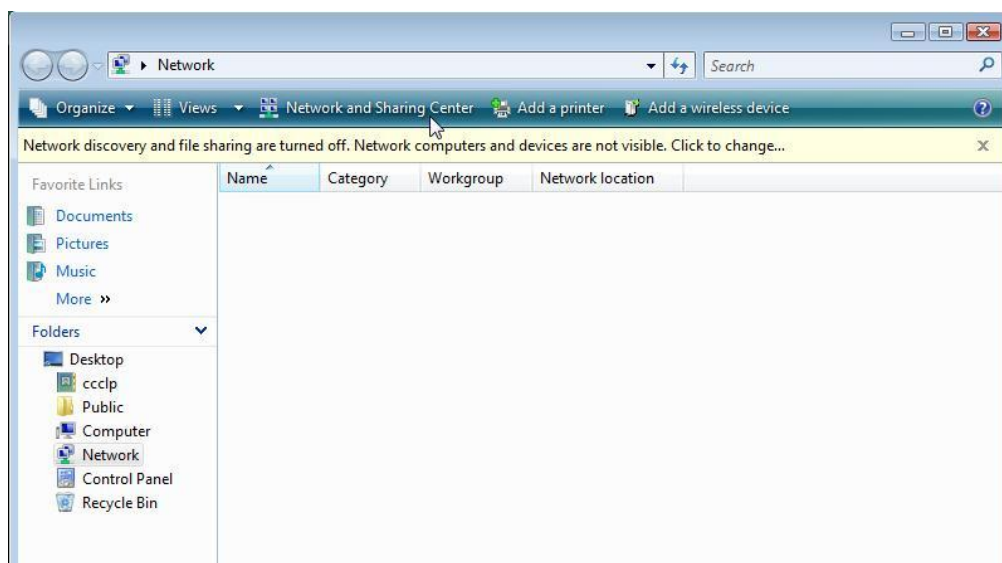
Network

Search

Organize ▾ Views ▾ Network and Sharing Center Add a printer Add a wireless device

Network discovery and file sharing are turned off. Network computers and devices are not visible. Click to change...

Favorite Links

Documents
Pictures
Music
More »

Folders

Desktop
ccclp
Public
Computer
Network
Control Panel
Recycle Bin

| Name | Category | Workgroup | Network location |
|---|---|---|---|